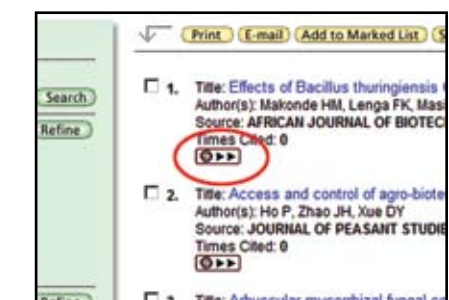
Print E-mail Add to Marked List S

Search
Refine

1. Title: Effects of Bacillus thuringiensis
Author(s): Makonde HM, Lenga FK, Mas
Source: AFRICAN JOURNAL OF BIOTEC
Times Cited: 0
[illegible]

2. Title: Access and control of agro-biote
Author(s): Ho P, Zhao JH, Xue DY
Source: JOURNAL OF PEASANT STUDI
Times Cited: 0
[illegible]

Refine

3. Title: Arbuscular mycorrhizal fungal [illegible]